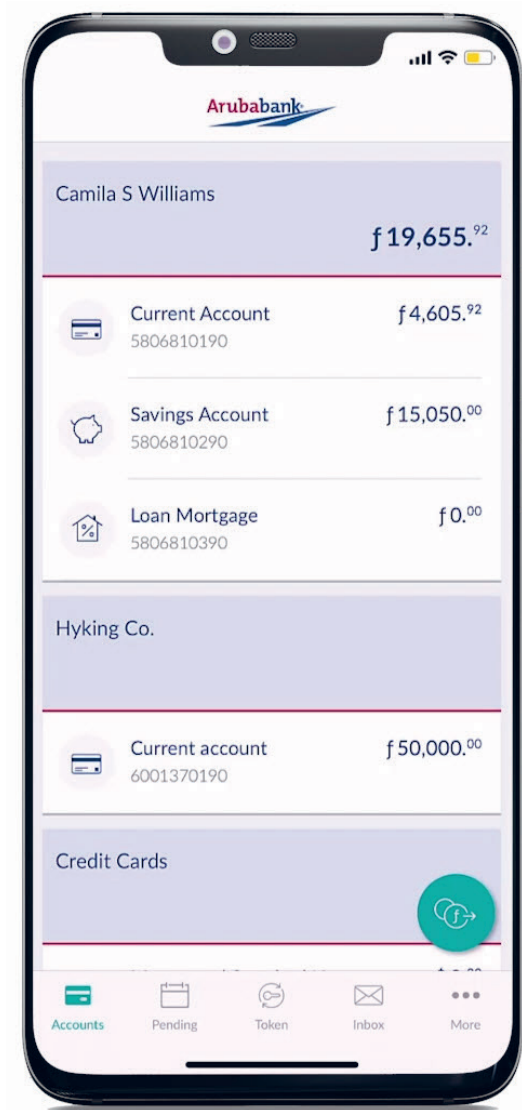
Arubabank

Camila S Williams

ƒ19,655.$^{92}$

Current Account
5806810190
ƒ4,605.$^{92}$

Savings Account
5806810290
ƒ15,050.$^{00}$

Loan Mortgage
5806810390
ƒ0.$^{00}$

Hyking Co.

Current account
6001370190
ƒ50,000.$^{00}$

Credit Cards

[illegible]

Accounts Pending Token Inbox More